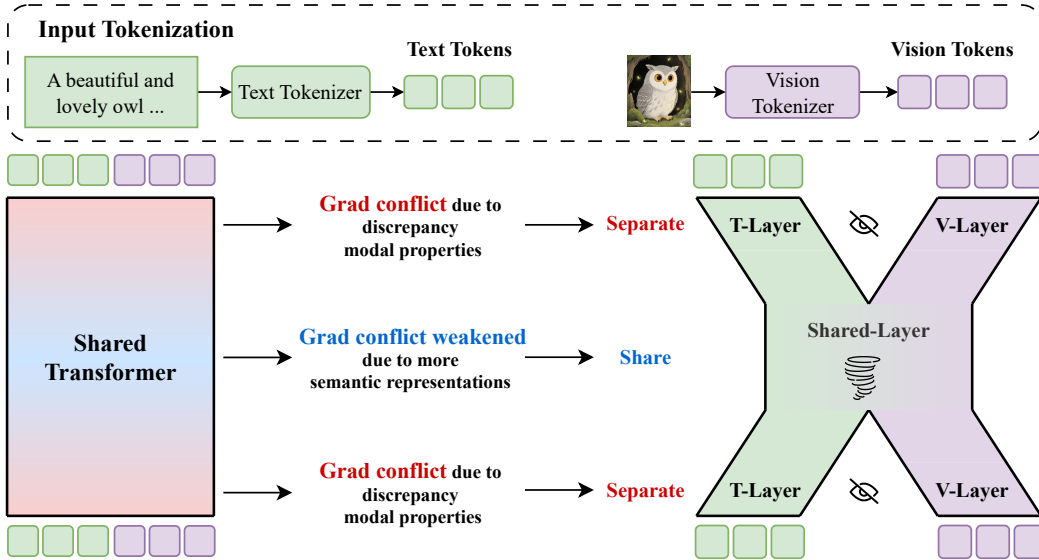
Input Tokenization

A beautiful and lovely owl ...

Text Tokenizer

Text Tokens

Vision Tokenizer

Vision Tokens

Shared Transformer

Grad conflict due to discrepancy modal properties

Separate

Grad conflict weakened due to more semantic representations

Share

Grad conflict due to discrepancy modal properties

Separate

T-Layer

V-Layer

Shared-Layer

T-Layer

V-Layer